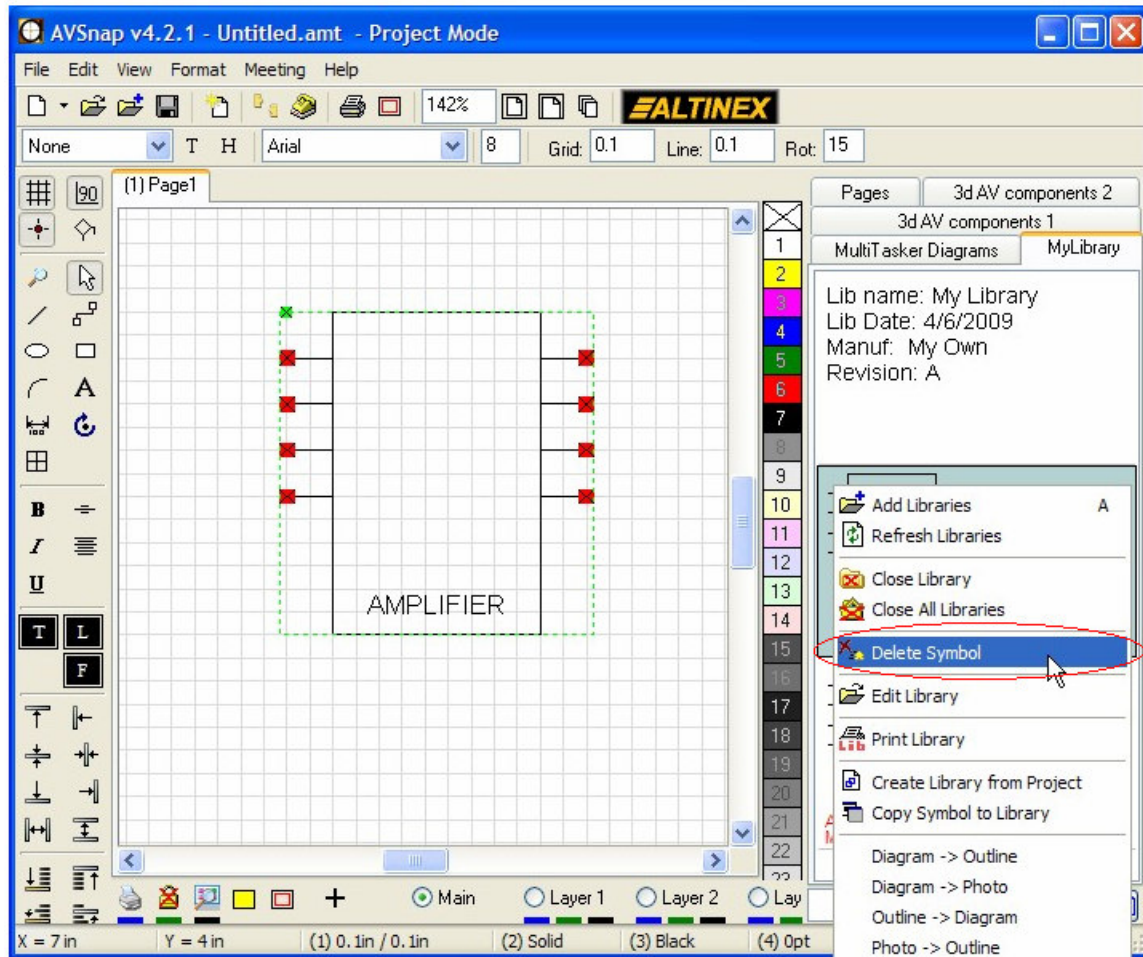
AVSnap v4.2.1 - Untitled.amt - Project Mode

File Edit View Format Meeting Help

142%

ALTINEX

None T H Arial 8 Grid: 0.1 Line: 0.1 Rot: 15

90

B
I
U
T L
F

(1) Page1

AMPLIFIER

1
2
3
4
5
6
7
8
9
10
11
12
13
14
15
16
17
18
19
20
21
22
23

Pages 3d AV components 2
3d AV components 1
MultiTasker Diagrams MyLibrary

Lib name: My Library
Lib Date: 4/6/2009
Manuf: My Own
Revision: A

Add Libraries A
Refresh Libraries
Close Library
Close All Libraries
Delete Symbol
Edit Library
Print Library
Create Library from Project
Copy Symbol to Library
Diagram -> Outline
Diagram -> Photo
Outline -> Diagram
Photo -> Outline

Main Layer 1 Layer 2 Lay

X = 7 in Y = 4 in (1) 0.1in / 0.1in (2) Solid (3) Black (4) 0pt